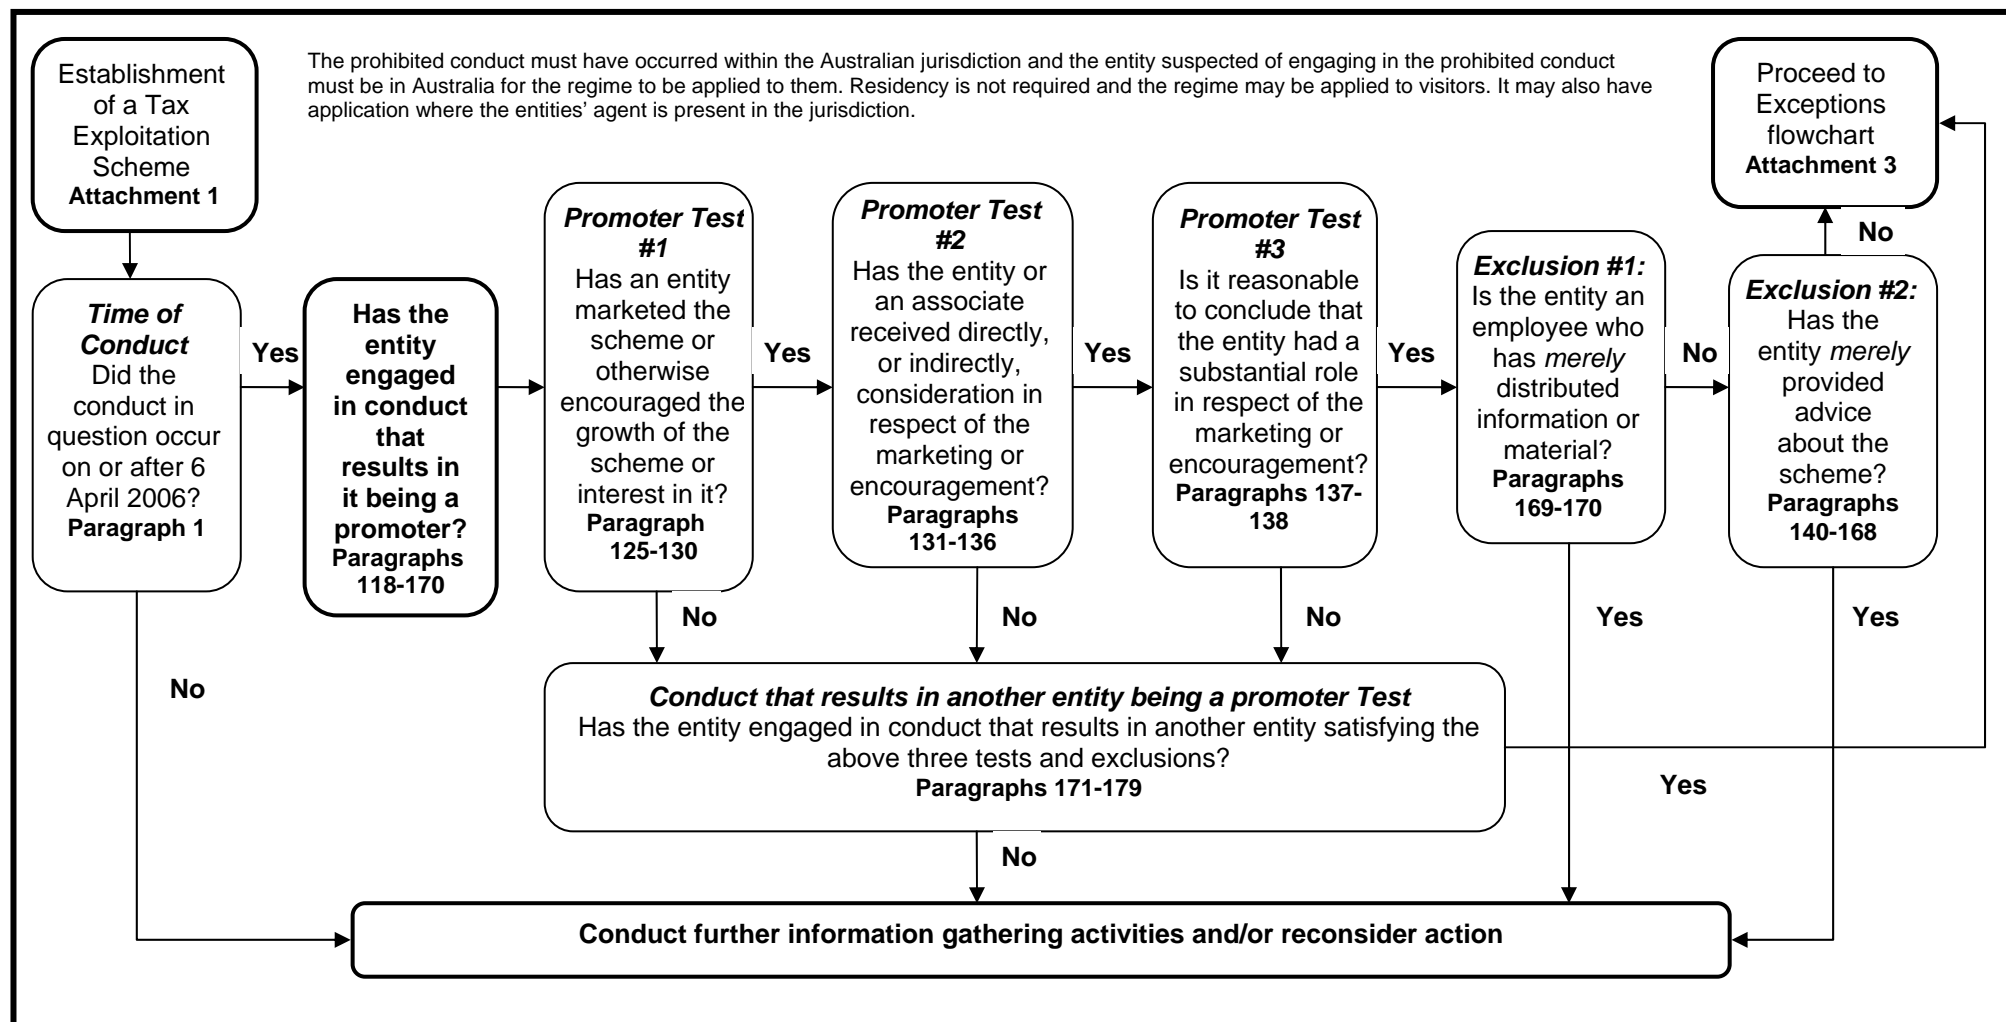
Establishment of a Tax Exploitation Scheme
**Attachment 1**

The prohibited conduct must have occurred within the Australian jurisdiction and the entity suspected of engaging in the prohibited conduct must be in Australia for the regime to be applied to them. Residency is not required and the regime may be applied to visitors. It may also have application where the entities' agent is present in the jurisdiction.

Proceed to Exceptions flowchart
**Attachment 3**

***Time of Conduct***
Did the conduct in question occur on or after 6 April 2006?
**Paragraph 1**

Yes

**Has the entity engaged in conduct that results in it being a promoter?**
**Paragraphs 118-170**

***Promoter Test #1***
Has an entity marketed the scheme or otherwise encouraged the growth of the scheme or interest in it?
**Paragraph 125-130**

Yes

***Promoter Test #2***
Has the entity or an associate received directly, or indirectly, consideration in respect of the marketing or encouragement?
**Paragraphs 131-136**

Yes

***Promoter Test #3***
Is it reasonable to conclude that the entity had a substantial role in respect of the marketing or encouragement?
**Paragraphs 137-138**

Yes

***Exclusion #1:***
Is the entity an employee who has *merely* distributed information or material?
**Paragraphs 169-170**

No

***Exclusion #2:***
Has the entity *merely* provided advice about the scheme?
**Paragraphs 140-168**

No

No

No

No

Yes

Yes

No

***Conduct that results in another entity being a promoter Test***
Has the entity engaged in conduct that results in another entity satisfying the above three tests and exclusions?
**Paragraphs 171-179**

Yes

No

**Conduct further information gathering activities and/or reconsider action**